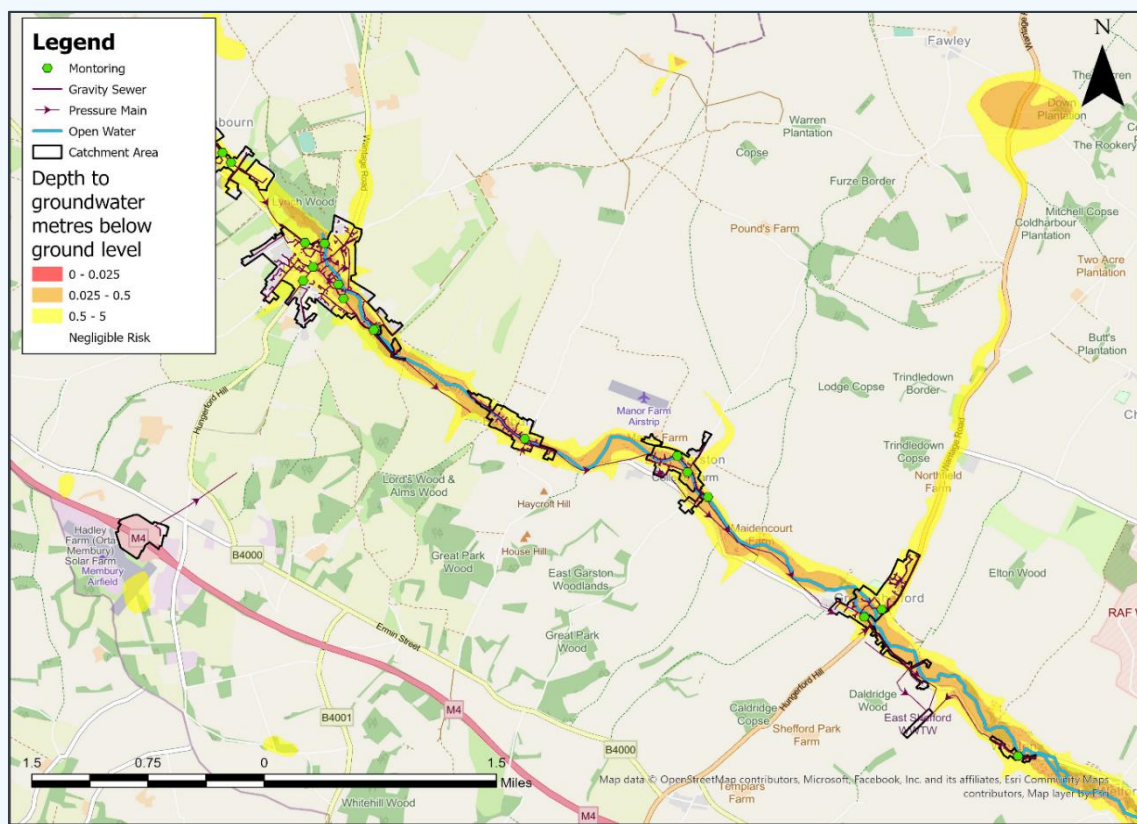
Legend
Montoring
Gravity Sewer
Pressure Main
Open Water
Catchment Area
Depth to groundwater metres below ground level
0 - 0.025
0.025 - 0.5
0.5 - 5
Negligible Risk

N

Fawley
bourn
Lynch Wood
Wantage Road
Warren Plantation
Copse
The Rookery
Down Plantation
Furze Border
Pound's Farm
Mitchell Copse
Coldharbour Plantation
Two Acre Plantation
Butt's Plantation
Lodge Copse
Trindledown Border
Manor Farm Airstrip
Farm
Trindledown Copse
Northfield Farm
Hungerford Hill
Lord's Wood & Alms Wood
Haycroft Hill
Maidencourt Farm
Hadley Farm (Orta Membury) Solar Farm
Membury Airfield
M4
B4000
House Hill
Great Park Wood
East Garston Woodlands
Elton Wood
RAF W
Great Park Wood
Ermin Street
B4001
M4
Hungerford Hill
Daldridge Wood
Caldridge Copse
Shefford Park Farm
East Shefford WwTW
B4000
1.5 0.75 0 1.5
Miles
Whitehill Wood
Templars Farm
Map data © OpenStreetMap contributors, Microsoft, Facebook, Inc. and its affiliates, Esri Community Maps contributors, Map layer by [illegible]